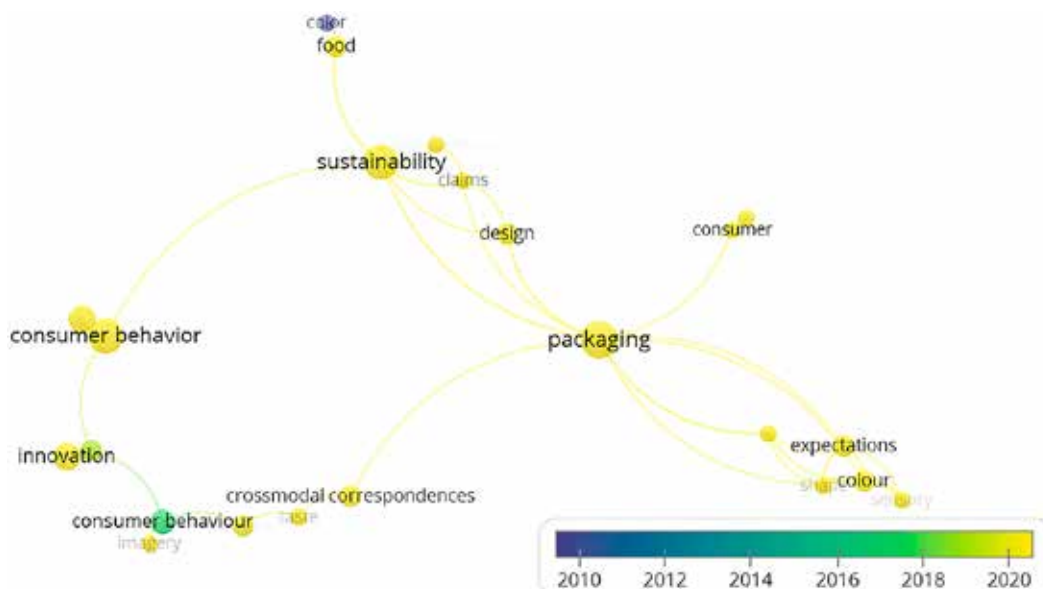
color
food
sustainability
claims
design
consumer
consumer behavior
packaging
innovation
expectations
colour
shape
sensory
crossmodal correspondences
consumer behaviour
taste
imagery
2010
2012
2014
2016
2018
2020